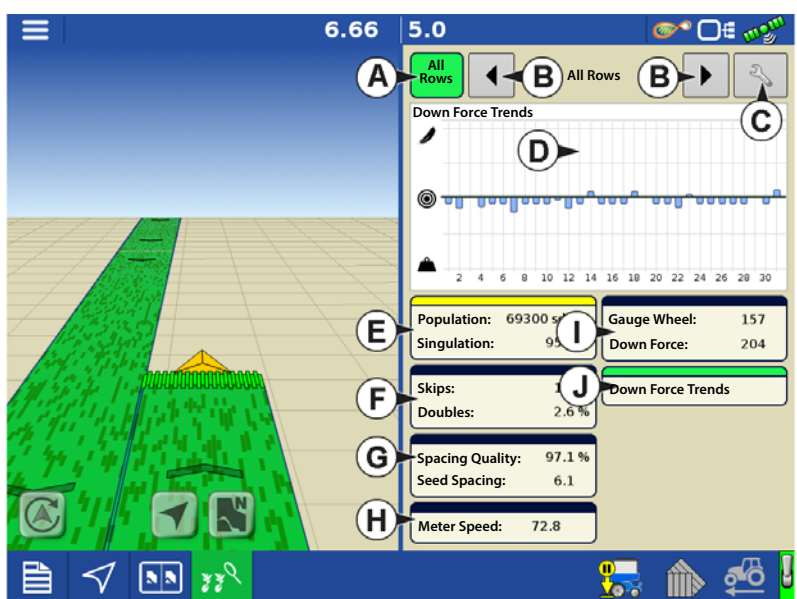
6.66 5.0

All Rows

A

B

All Rows

B

C

Down Force Trends

D

2 4 6 8 10 12 14 16 18 20 22 24 26 28 30

E

Population: 69300 s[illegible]

Singulation: 9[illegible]

I

Gauge Wheel: 157

Down Force: 204

F

Skips: 1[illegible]

Doubles: 2.6 %

J

Down Force Trends

G

Spacing Quality: 97.1 %

Seed Spacing: 6.1

H

Meter Speed: 72.8

N